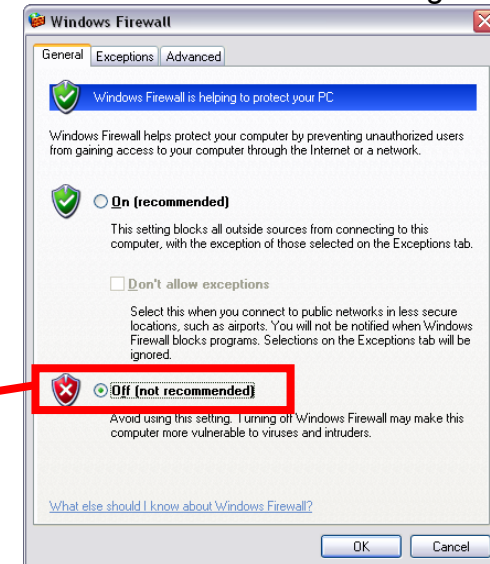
Windows Firewall

General | Exceptions | Advanced

Windows Firewall is helping to protect your PC

Windows Firewall helps protect your computer by preventing unauthorized users from gaining access to your computer through the Internet or a network.

On (recommended)

This setting blocks all outside sources from connecting to this computer, with the exception of those selected on the Exceptions tab.

Don't allow exceptions

Select this when you connect to public networks in less secure locations, such as airports. You will not be notified when Windows Firewall blocks programs. Selections on the Exceptions tab will be ignored.

Off (not recommended)

Avoid using this setting. Turning off Windows Firewall may make this computer more vulnerable to viruses and intruders.

What else should I know about Windows Firewall?

OK | Cancel